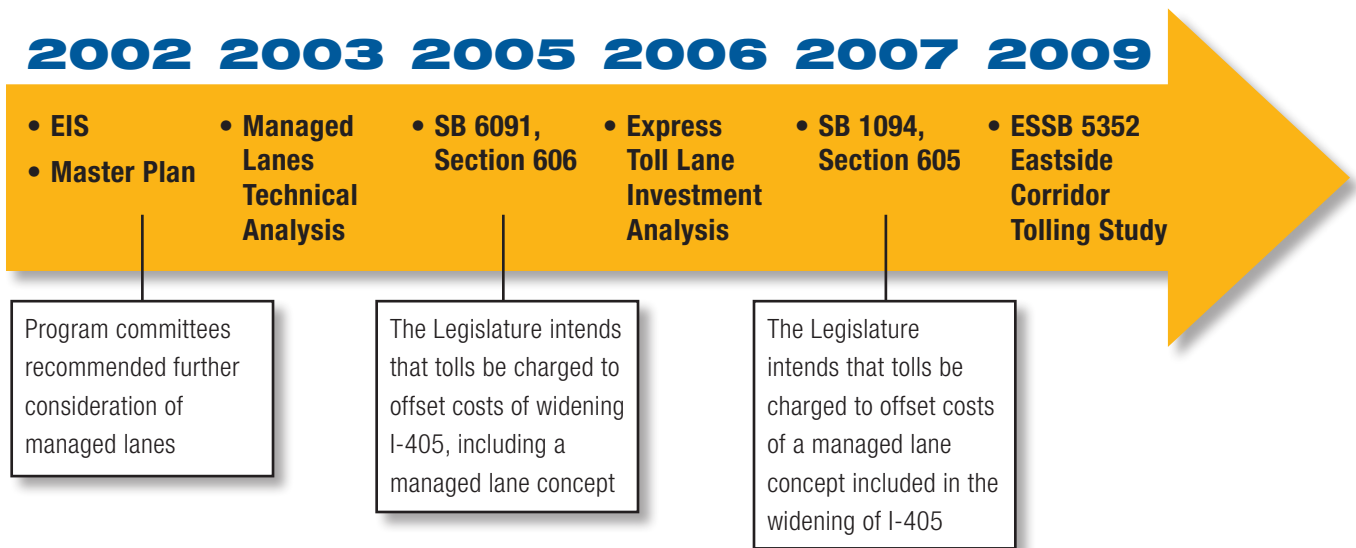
2002 2003 2005 2006 2007 2009

• EIS
• Master Plan

• Managed Lanes Technical Analysis

• SB 6091, Section 606

• Express Toll Lane Investment Analysis

• SB 1094, Section 605

• ESSB 5352 Eastside Corridor Tolling Study

Program committees recommended further consideration of managed lanes

The Legislature intends that tolls be charged to offset costs of widening I-405, including a managed lane concept

The Legislature intends that tolls be charged to offset costs of a managed lane concept included in the widening of I-405